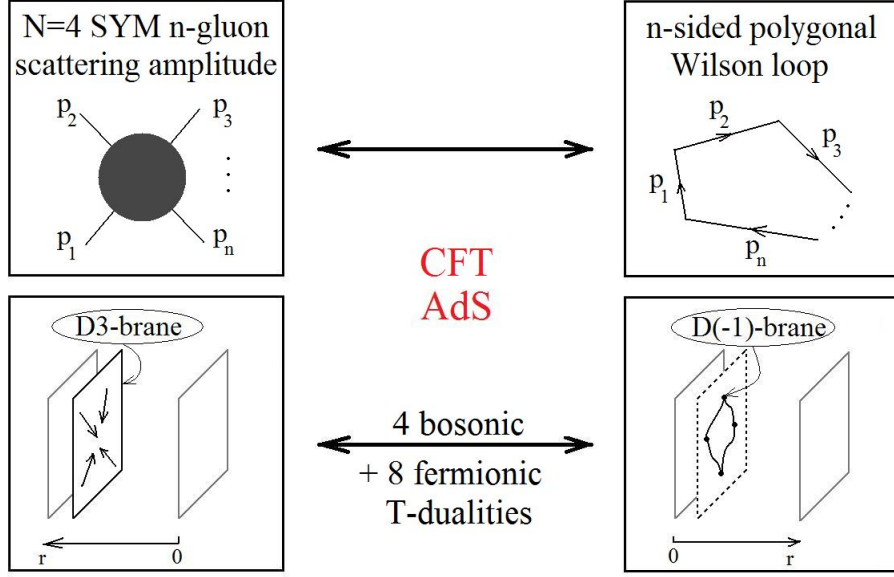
N=4 SYM n-gluon scattering amplitude

$p_2$ $p_3$ $\vdots$ $p_1$ $p_n$

n-sided polygonal Wilson loop

$p_2$ $p_3$ $p_1$ $p_n$

CFT
AdS

D3-brane

r 0

4 bosonic
+ 8 fermionic
T-dualities

D(-1)-brane

0 r